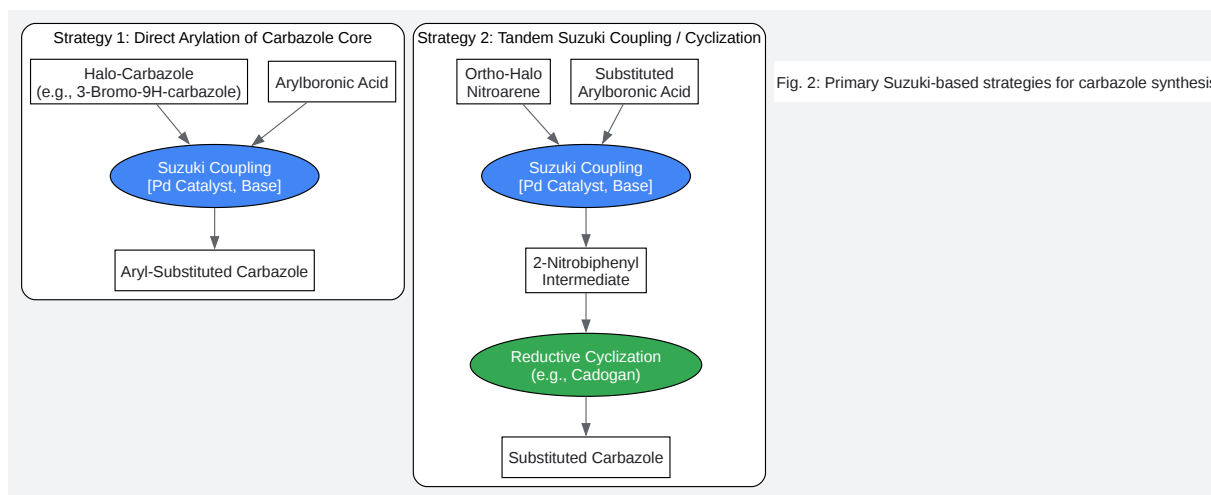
Strategy 1: Direct Arylation of Carbazole Core

Halo-Carbazole (e.g., 3-Bromo-9H-carbazole)

Arylboronic Acid

Suzuki Coupling [Pd Catalyst, Base]

Aryl-Substituted Carbazole

Strategy 2: Tandem Suzuki Coupling / Cyclization

Ortho-Halo Nitroarene

Substituted Arylboronic Acid

Suzuki Coupling [Pd Catalyst, Base]

2-Nitrobiphenyl Intermediate

Reductive Cyclization (e.g., Cadogan)

Substituted Carbazole

Fig. 2: Primary Suzuki-based strategies for carbazole synthesis